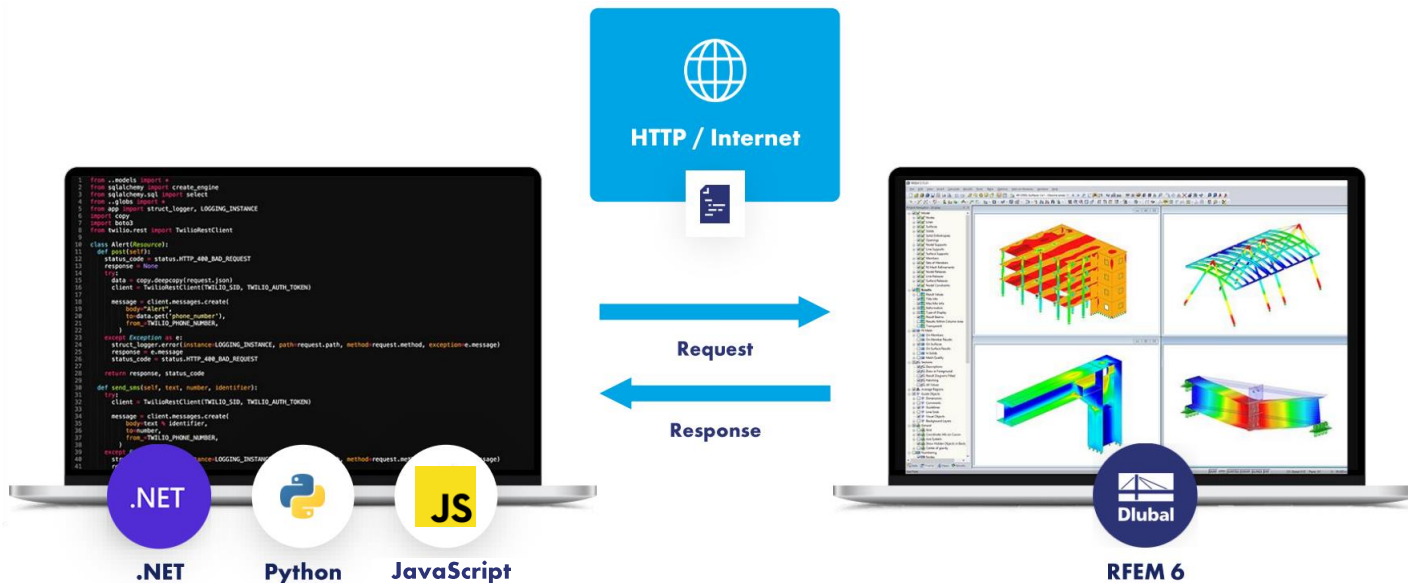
HTTP / Internet

1 from ..models import *
2 from sqlalchemy import create_engine
3 from sqlalchemy.sql import select
4 from ..globs import *
5 from app import struct_logger, LOGGING_INSTANCE
6 import copy
7 import boto3
8 from twilio.rest import TwilioRestClient

10 class Alert(Resource):
11 def post(self):
12 status_code = status.HTTP_400_BAD_REQUEST
13 response = None
14 try:
15 data = copy.deepcopy(request.json)
16 client = TwilioRestClient(TWILIO_SID, TWILIO_AUTH_TOKEN)

18 message = client.messages.create(
19 body="Alert",
20 to=data.get('phone_number'),
21 from_=TWILIO_PHONE_NUMBER,
22 )
23 except Exception as e:
24 struct_logger.error(instance=LOGGING_INSTANCE, path=request.path, method=request.method, exception=e.message)
25 response = e.message
26 status_code = status.HTTP_400_BAD_REQUEST

28 return response, status_code

30 def send_sms(self, text, number, identifier):
31 try:
32 client = TwilioRestClient(TWILIO_SID, TWILIO_AUTH_TOKEN)

34 message = client.messages.create(
35 body=text % identifier,
36 to=number,
37 from_=TWILIO_PHONE_NUMBER,
38 )
39 except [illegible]
40 str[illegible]ance=LOGGING_INSTANC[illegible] method=request.meth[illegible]ssage)

Request

Response

.NET

Python

JS

JavaScript

Dlubal

RFEM 6